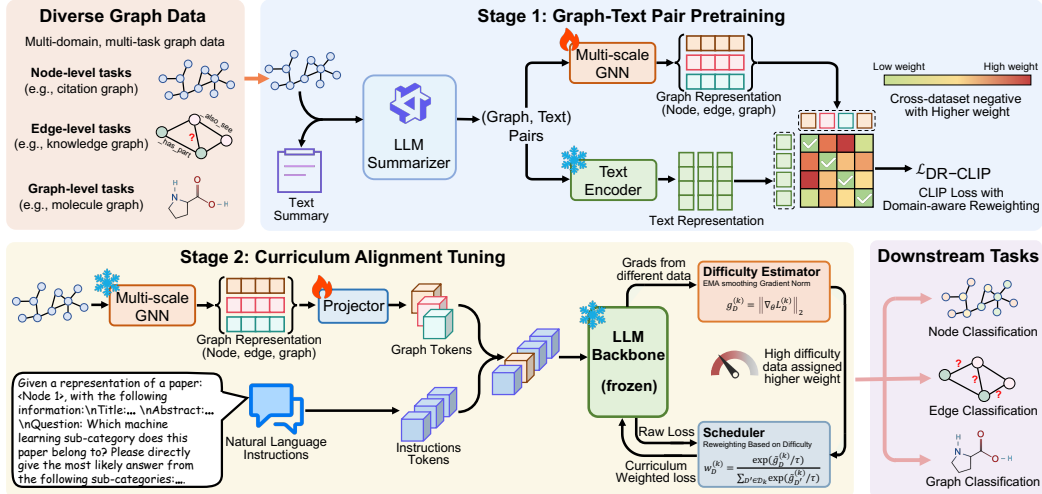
Diverse Graph Data

Multi-domain, multi-task graph data

Node-level tasks
(e.g., citation graph)

Edge-level tasks
(e.g., knowledge graph)

also_see
has_part
?

Graph-level tasks
(e.g., molecule graph)

Stage 1: Graph-Text Pair Pretraining

Text Summary

LLM Summarizer

(Graph, Text) Pairs

Multi-scale GNN

Graph Representation (Node, edge, graph)

Text Encoder

Text Representation

Low weight

High weight

Cross-dataset negative with Higher weight

$\mathcal{L}_{DR-CLIP}$

CLIP Loss with Domain-aware Reweighting

Stage 2: Curriculum Alignment Tuning

Multi-scale GNN

Graph Representation (Node, edge, graph)

Projector

Graph Tokens

Grads from different data

Difficulty Estimator
EMA smoothing Gradient Norm

$\tilde{g}_D^{(k)} = \left\| \nabla_\theta L_D^{(k)} \right\|_2$

LLM Backbone

(frozen)

High difficulty data assigned higher weight

Given a representation of a paper: <Node 1>, with the following information:\nTitle:… \nAbstract:… \nQuestion: Which machine learning sub-category does this paper belong to? Please directly give the most likely answer from the following sub-categories:…

Natural Language Instructions

Instructions Tokens

Raw Loss

Curriculum Weighted loss

Scheduler
Reweighting Based on Difficulty

$w_D^{(k)} = \frac{\exp(\tilde{g}_D^{(k)}/\tau)}{\sum_{D' \in D_k} \exp(\tilde{g}_{D'}^{(k)}/\tau)}$

Downstream Tasks

Node Classification

Edge Classification

Graph Classification